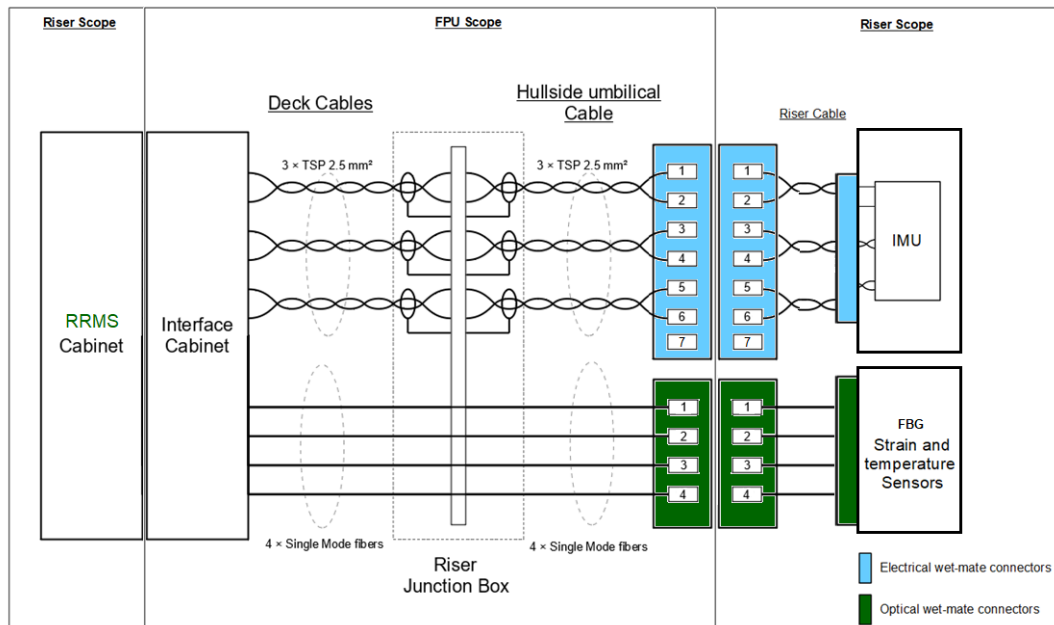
Riser Scope

FPU Scope

Riser Scope

Deck Cables

Hullside umbilical Cable

Riser Cable

RRMS Cabinet

Interface Cabinet

3 × TSP 2.5 mm²

3 × TSP 2.5 mm²

1
2
3
4
5
6
7

1
2
3
4
5
6
7

IMU

1
2
3
4

1
2
3
4

FBG
Strain and temperature Sensors

4 × Single Mode fibers

Riser Junction Box

4 × Single Mode fibers

Electrical wet-mate connectors

Optical wet-mate connectors